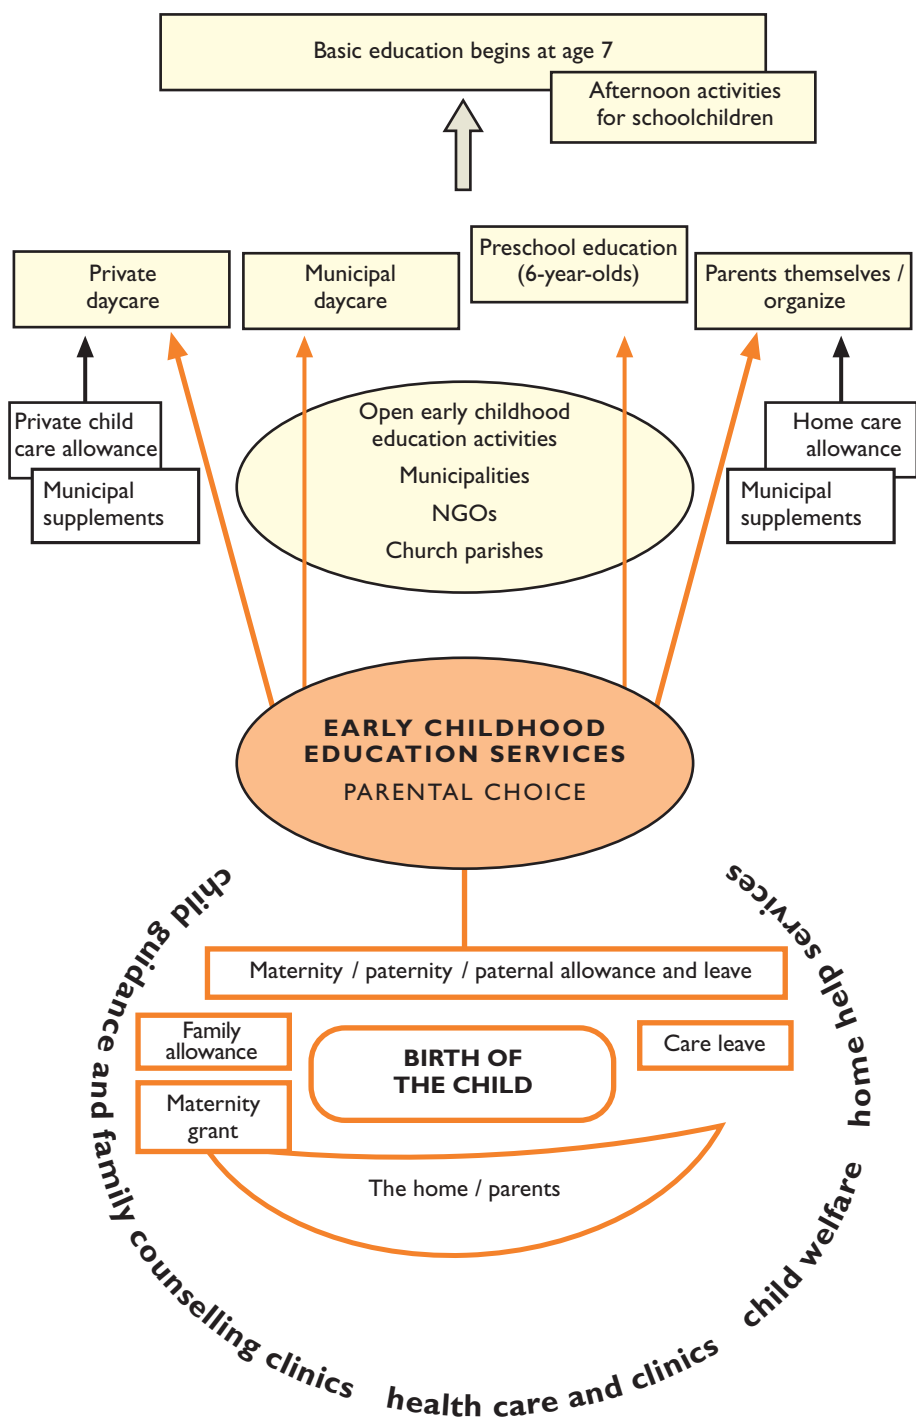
Basic education begins at age 7

Afternoon activities for schoolchildren

Private daycare

Municipal daycare

Preschool education (6-year-olds)

Parents themselves / organize

Private child care allowance

Municipal supplements

Open early childhood education activities

Municipalities

NGOs

Church parishes

Home care allowance

Municipal supplements

EARLY CHILDHOOD EDUCATION SERVICES

PARENTAL CHOICE

Maternity / paternity / paternal allowance and leave

Family allowance

BIRTH OF THE CHILD

Care leave

Maternity grant

The home / parents

child guidance and family counselling clinics

health care and clinics

child welfare

home help services